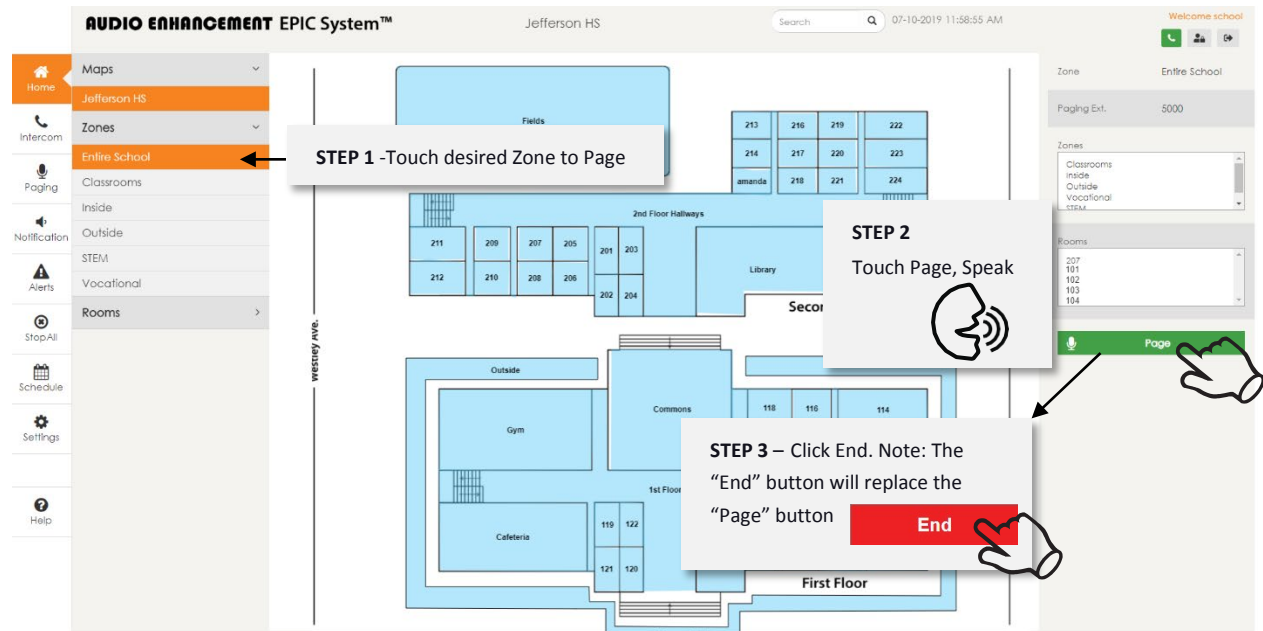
AUDIO ENHANCEMENT EPIC System™

Jefferson HS

Search

07-10-2019 11:58:55 AM

Welcome school

Home

Intercom

Paging

Notification

Alerts

StopAll

Schedule

Settings

Help

Maps

Jefferson HS

Zones

Entire School

Classrooms

Inside

Outside

STEM

Vocational

Rooms

STEP 1 -Touch desired Zone to Page

Fields

213 216 219 222

214 217 220 223

amanda 218 221 224

2nd Floor Hallways

211 209 207 205 201 203

212 210 208 206 202 204

Library

Secon

STEP 2

Touch Page, Speak

Westley Ave.

Outside

Commons

118 116 114

Gym

1st Floor

Cafeteria

119 122

121 120

First Floor

STEP 3 – Click End. Note: The “End” button will replace the “Page” button

End

Zone Entire School

Paging Ext. 5000

Zones

Classrooms
Inside
Outside
Vocational
STEM

Rooms

207
101
102
103
104

Page